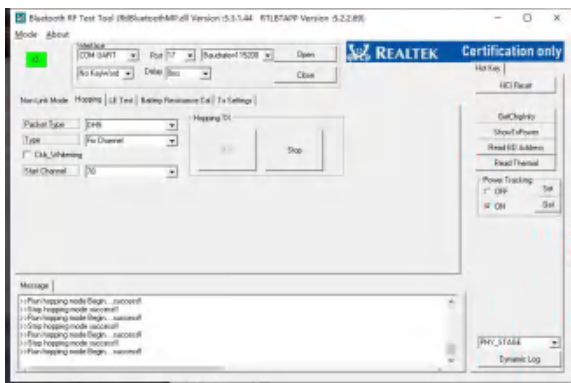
Bluetooth RF Test Tool (RtlBluetoothMP.dll Version :5.3.1.44   RTLBTAPP Version :5.2.2.89)

Mode  About

Interface

COM UART   Port 17   Baudrate=115200   Open

No Keyword   Delay 0ms   Close

REALTEK   Certification only

Hot Key

HCI Reset

Non-Link Mode   Hopping   LE Test   Baldwin Resistance Cal   Tx Settings

Packet Type   DH5

Type   Fix Channel

Chk_Whitening

Start Channel   70

Hopping TX

Stop

GetChipInfo

ShowTxPower

Read BD Address

Read Thermal

Power Tracking

OFF   Set

ON   Get

Message

>>Run hopping mode Begin.....success!!
>>Stop hopping mode success!!
>>Run hopping mode Begin.....success!!
>>Stop hopping mode success!!
>>Run hopping mode Begin.....success!!
>>Stop hopping mode success!!
>>Run hopping mode Begin.....success!!

PHY_STAGE

Dynamic Log